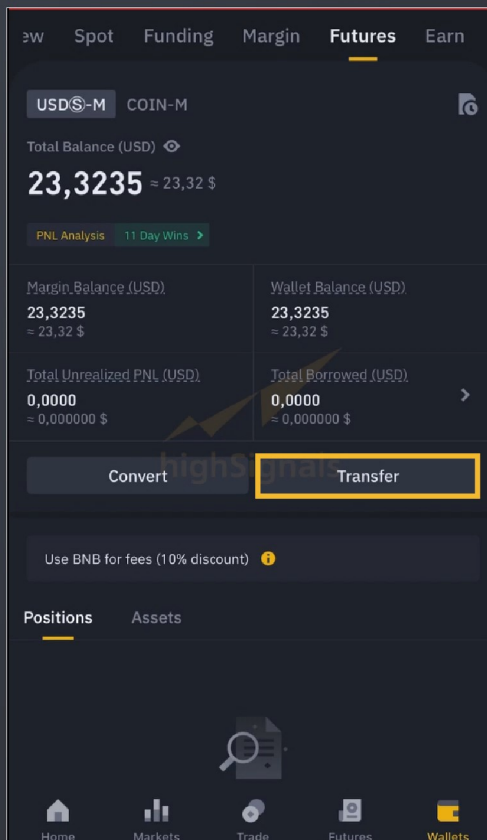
ew Spot Funding Margin Futures Earn

USDⓈ-M COIN-M

Total Balance (USD)

23,3235 ≈ 23,32 $

PNL Analysis 11 Day Wins >

Margin Balance (USD)
23,3235
≈ 23,32 $

Wallet Balance (USD)
23,3235
≈ 23,32 $

Total Unrealized PNL (USD)
0,0000
≈ 0,000000 $

Total Borrowed (USD)
0,0000
≈ 0,000000 $

highSignals

Convert

Transfer

Use BNB for fees (10% discount)

Positions Assets

Home Markets Trade Futures Wallets